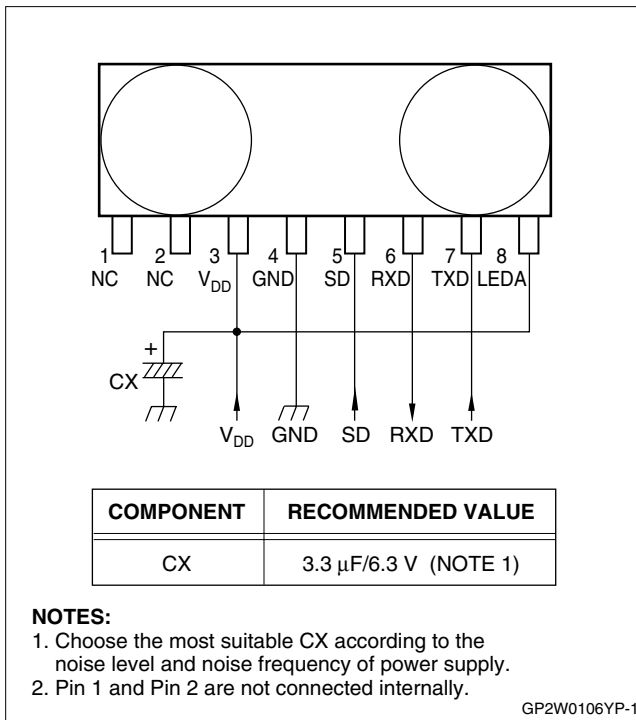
1 NC 2 NC 3 $V_{DD}$ 4 GND 5 SD 6 RXD 7 TXD 8 LEDA

+

CX

$V_{DD}$ GND SD RXD TXD

| COMPONENT | RECOMMENDED VALUE |
|---|---|
| CX | 3.3 μF/6.3 V (NOTE 1) |

**NOTES:**
1. Choose the most suitable CX according to the noise level and noise frequency of power supply.
2. Pin 1 and Pin 2 are not connected internally.

GP2W0106YP-1